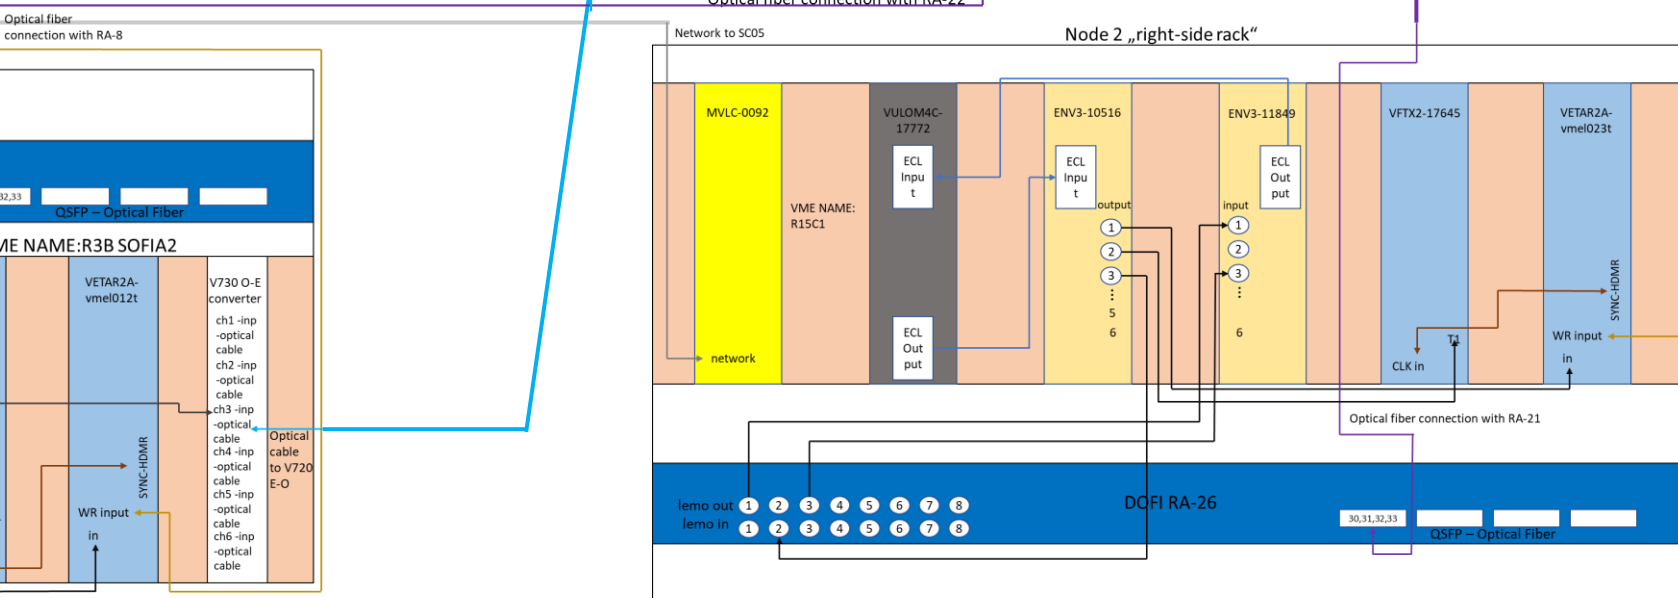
Optical fiber connection with RA-22
Optical fiber connection with RA-8

Network to SC05

Node 2 „right-side rack“

32,33
QSFP – Optical Fiber
ME NAME:R3B SOFIA2

VETAR2A-vmel012t
SYNC-HDMR
WR input
in

V730 O-E converter
ch1 -inp -optical cable
ch2 -inp -optical cable
ch3 -inp -optical cable
ch4 -inp -optical cable
ch5 -inp -optical cable
ch6 -inp -optical cable

Optical cable to V720 E-O

MVLC-0092
network

VME NAME: R15C1

VULOM4C-17772
ECL Input
ECL Output

ENV3-10516
ECL Input
output
1
2
3
5
6

ENV3-11849
ECL Output
input
1
2
3
6

VFTX2-17645
CLK in
T1

VETAR2A-vmel023t
SYNC-HDMR
WR input
in

Optical fiber connection with RA-21

lemo out 1 2 3 4 5 6 7 8
lemo in 1 2 3 4 5 6 7 8
DOFI RA-26
30,31,32,33
QSFP – Optical Fiber